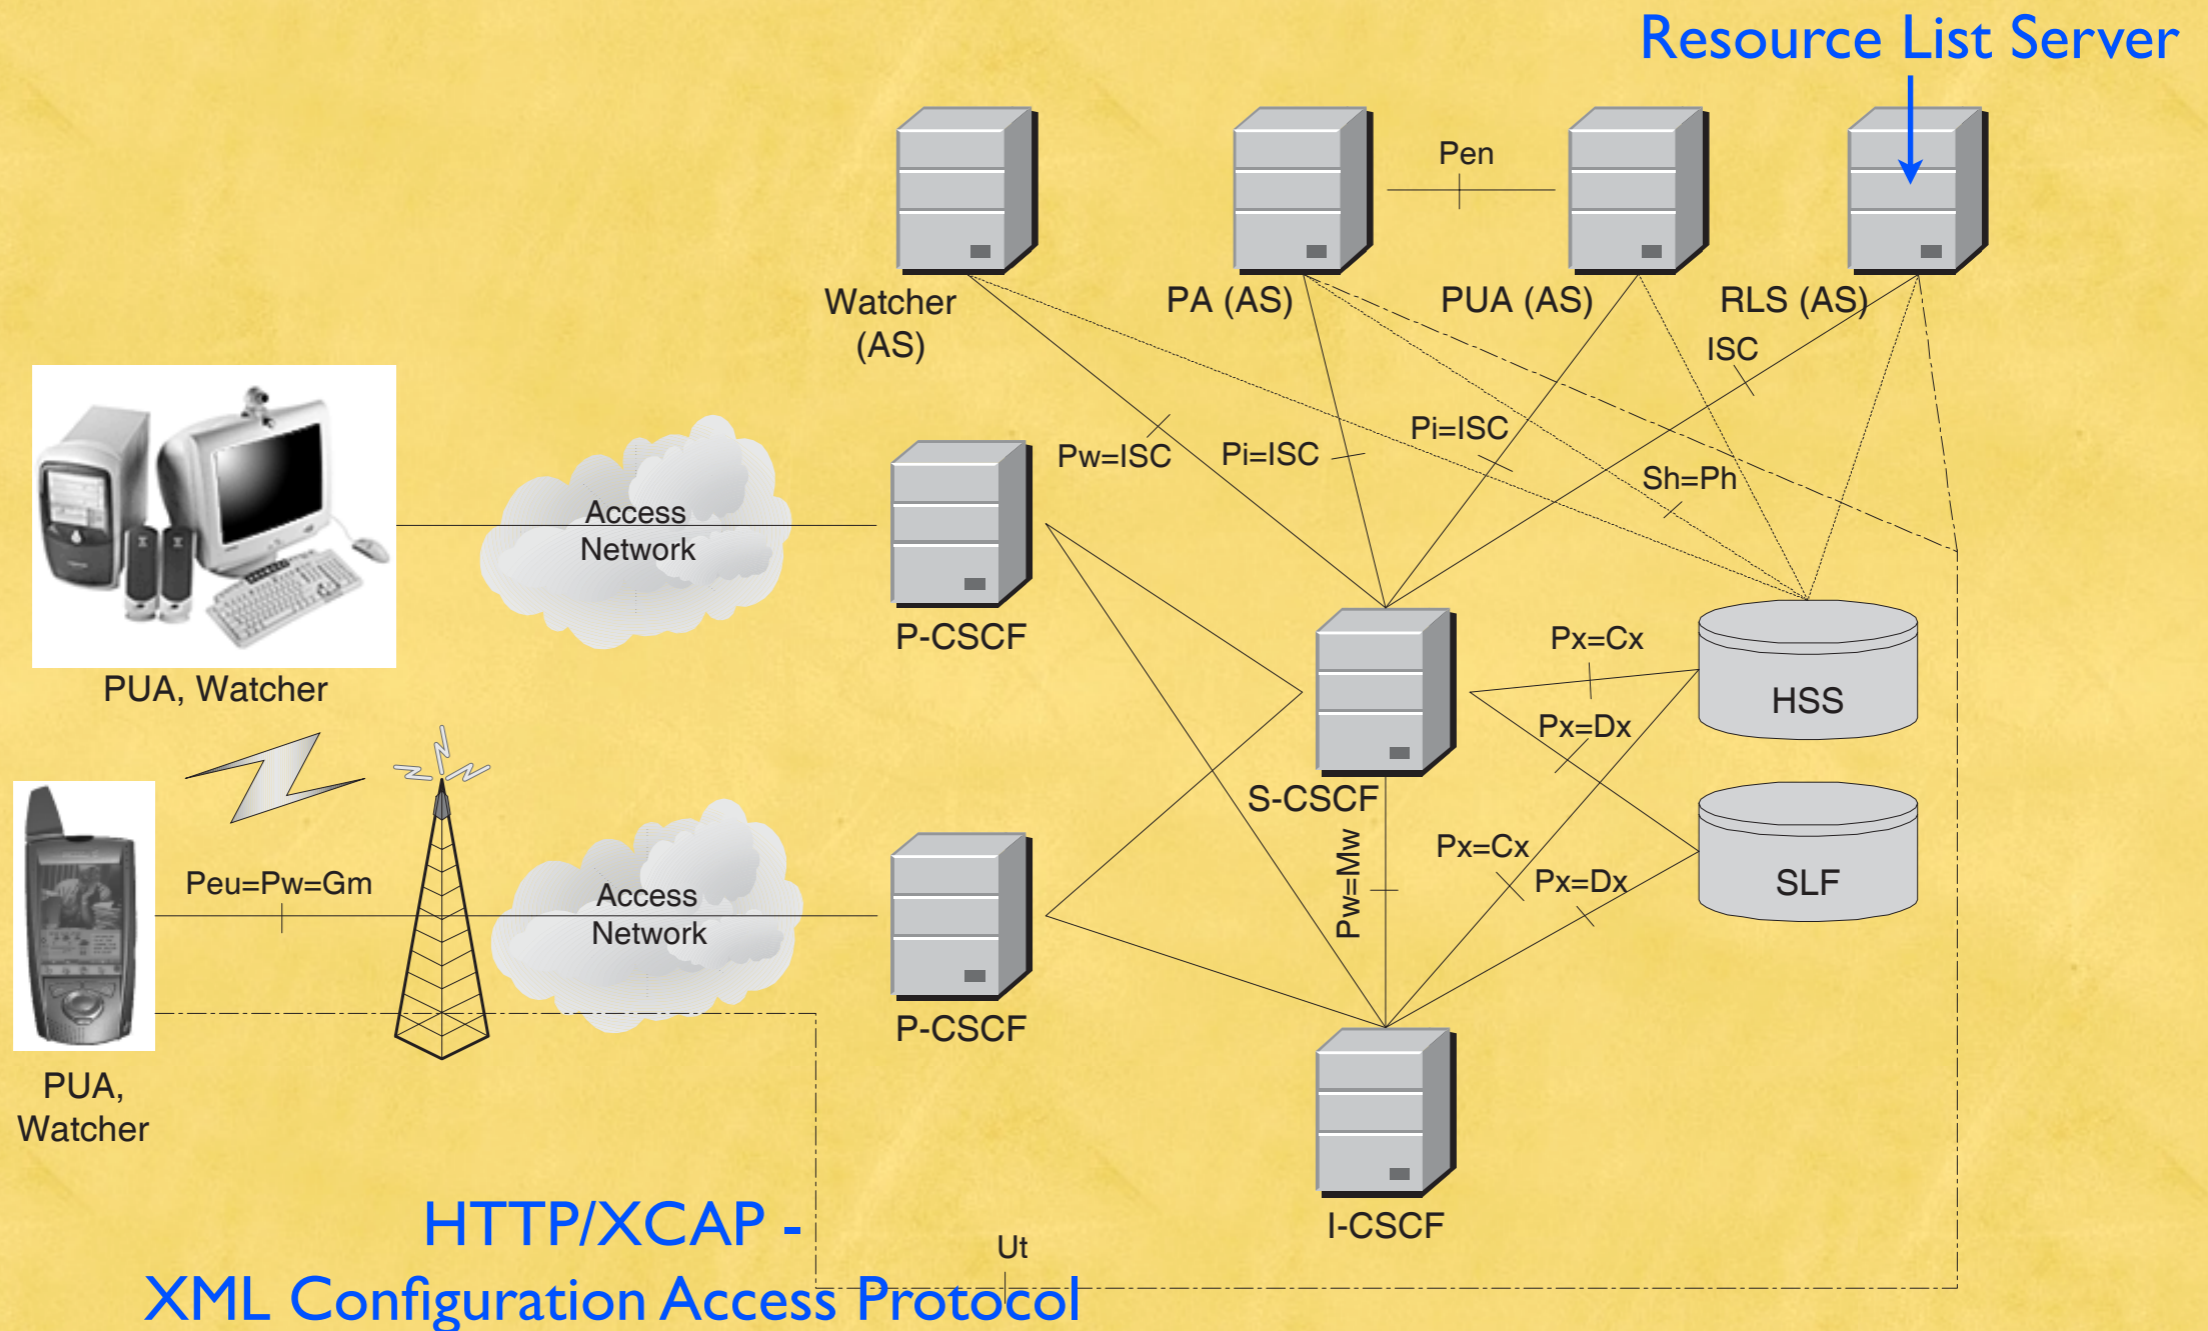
Resource List Server

Pen

Watcher (AS)

PA (AS)

PUA (AS)

RLS (AS)

ISC

Pw=ISC

Pi=ISC

Pi=ISC

Sh=Ph

Access Network

P-CSCF

PUA, Watcher

Px=Cx

HSS

Px=Dx

S-CSCF

SLF

Px=Cx

Px=Dx

Pw=Mw

Peu=Pw=Gm

Access Network

P-CSCF

PUA, Watcher

I-CSCF

Ut

HTTP/XCAP -
XML Configuration Access Protocol